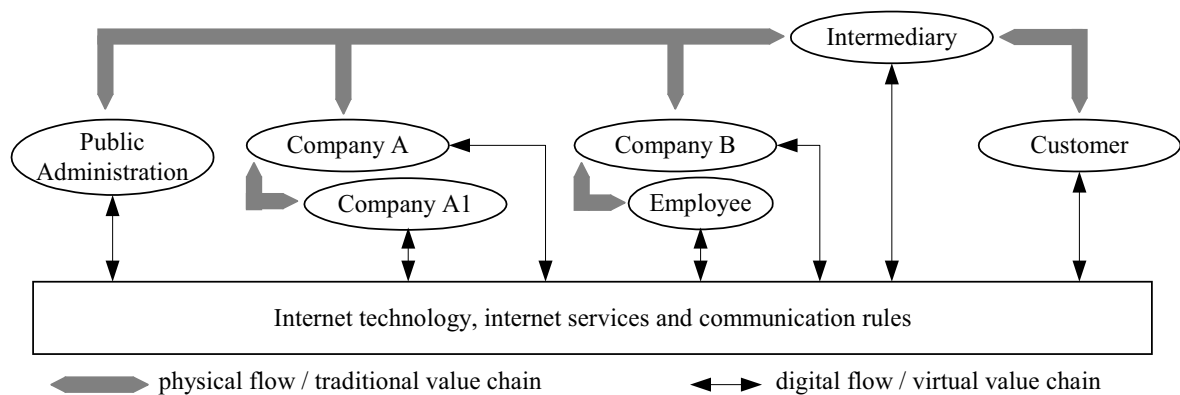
Intermediary

Public Administration

Company A

Company A1

Company B

Employee

Customer

Internet technology, internet services and communication rules

physical flow / traditional value chain

digital flow / virtual value chain